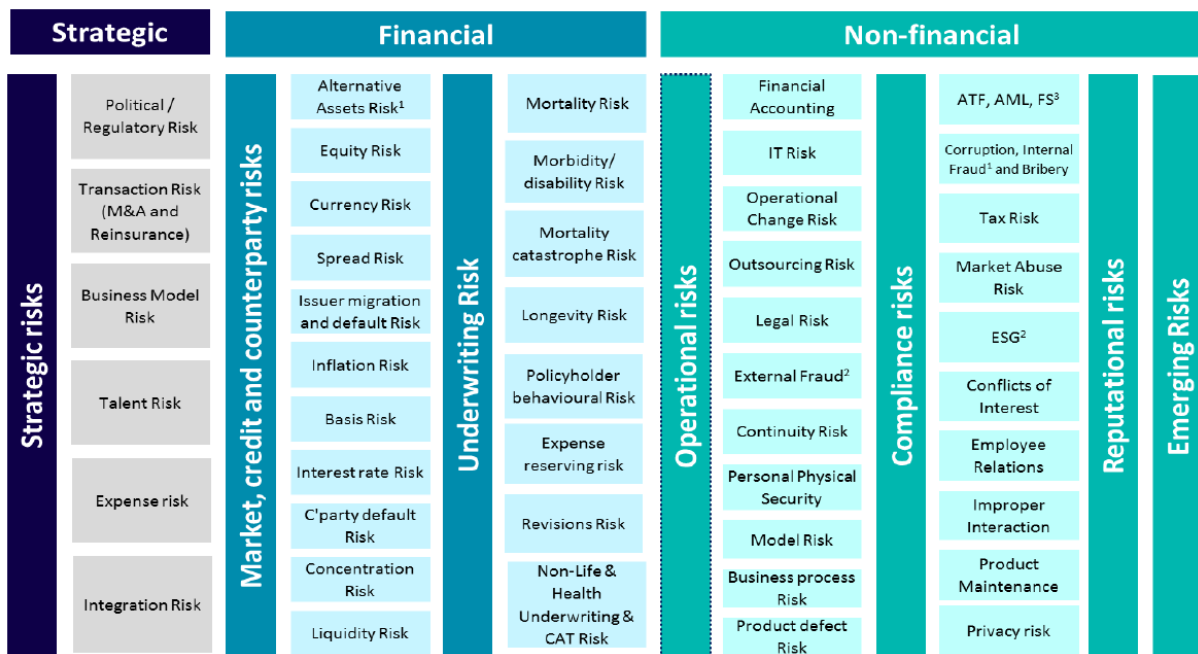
Strategic

Financial

Non-financial

Strategic risks

Political / Regulatory Risk

Transaction Risk (M&A and Reinsurance)

Business Model Risk

Talent Risk

Expense risk

Integration Risk

Market, credit and counterparty risks

Alternative Assets Risk$^1$

Equity Risk

Currency Risk

Spread Risk

Issuer migration and default Risk

Inflation Risk

Basis Risk

Interest rate Risk

C'party default Risk

Concentration Risk

Liquidity Risk

Underwriting Risk

Mortality Risk

Morbidity/ disability Risk

Mortality catastrophe Risk

Longevity Risk

Policyholder behavioural Risk

Expense reserving risk

Revisions Risk

Non-Life & Health Underwriting & CAT Risk

Operational risks

Financial Accounting

IT Risk

Operational Change Risk

Outsourcing Risk

Legal Risk

External Fraud$^2$

Continuity Risk

Personal Physical Security

Model Risk

Business process Risk

Product defect Risk

Compliance risks

ATF, AML, FS$^3$

Corruption, Internal Fraud$^1$ and Bribery

Tax Risk

Market Abuse Risk

ESG$^2$

Conflicts of Interest

Employee Relations

Improper Interaction

Product Maintenance

Privacy risk

Reputational risks

Emerging Risks